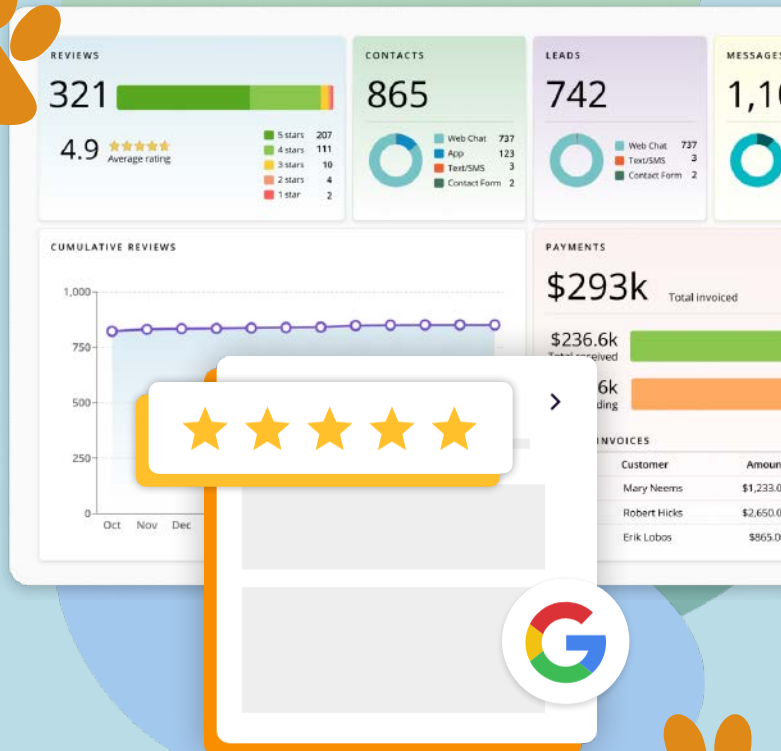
REVIEWS

321

4.9 Average rating

| | |
|---|---|
| 5 stars | 207 |
| 4 stars | 111 |
| 3 stars | 10 |
| 2 stars | 4 |
| 1 star | 2 |

CONTACTS

865

| | |
|---|---|
| Web Chat | 737 |
| App | 123 |
| Text/SMS | 3 |
| Contact Form | 2 |

LEADS

742

| | |
|---|---|
| Web Chat | 737 |
| Text/SMS | 3 |
| Contact Form | 2 |

MESSAGES

1,1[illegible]

CUMULATIVE REVIEWS

1,000
750
500
250
0

Oct Nov Dec

PAYMENTS

$293k Total invoiced

$236.6k Total received

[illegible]6k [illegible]ding

INVOICES

| Customer | Amoun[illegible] |
|---|---|
| Mary Neems | $1,233.0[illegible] |
| Robert Hicks | $2,650.0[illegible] |
| Erik Lobos | $865.0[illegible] |